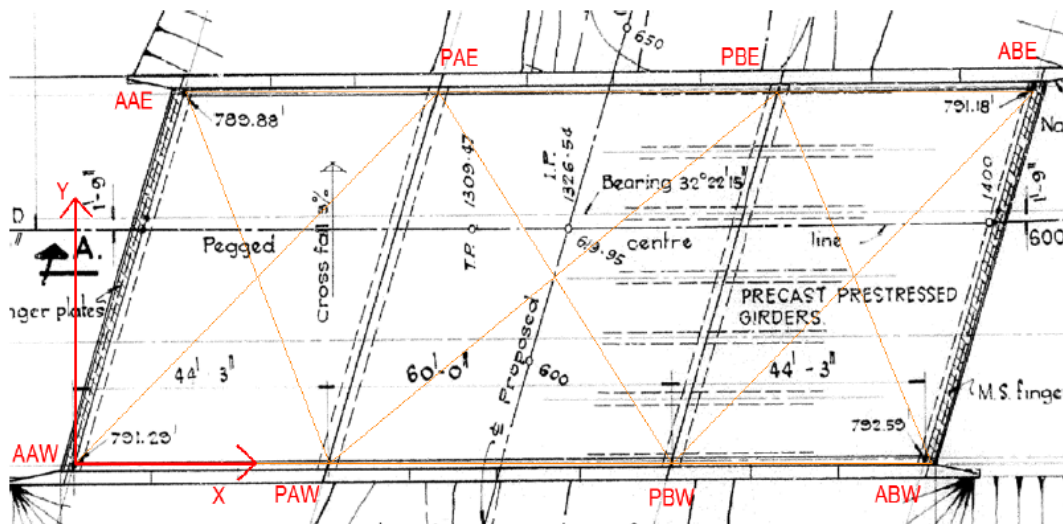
650
PAE
PBE
ABE
AAE
789.88'
791.18'
Na
Y
1'-9"
I.P. 1326.54
T.P. 1309.47
Bearing 32°22'15"
1400
1'-9"
D
Cross fall 3%
Pegged
618.95
centre
line
600
A.
nger plates
Proposed
PRECAST PRESTRESSED GIRDERS.
44' 3"
60'-0"
600
44' - 3"
M.S. finge
791.29'
792.59
AAW
X
PAW
PBW
ABW